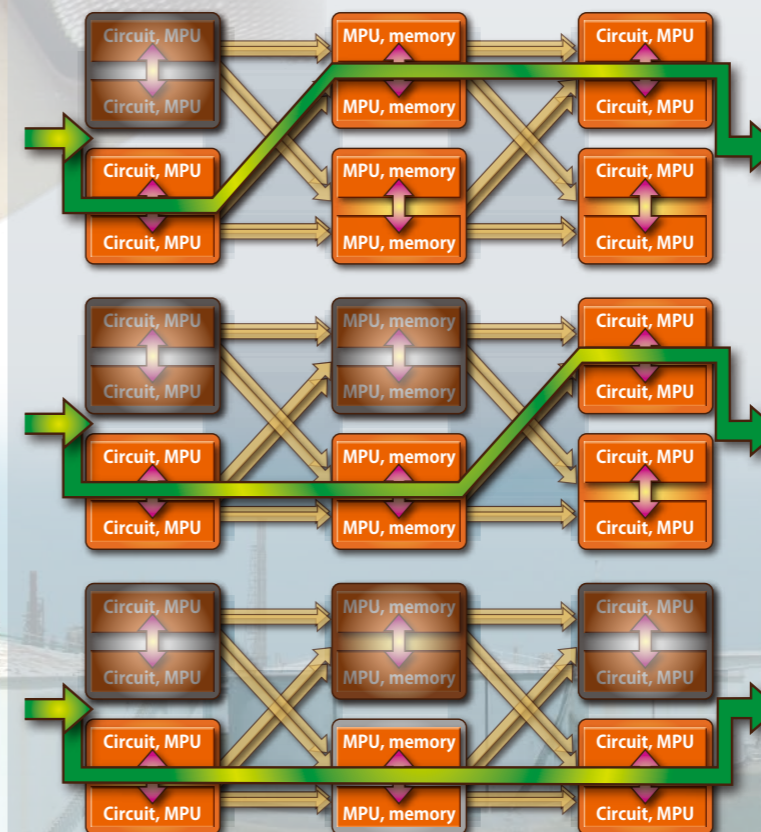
Circuit, MPU
Circuit, MPU
MPU, memory
MPU, memory
Circuit, MPU
Circuit, MPU
Circuit, MPU
Circuit, MPU
MPU, memory
MPU, memory
Circuit, MPU
Circuit, MPU

Circuit, MPU
Circuit, MPU
MPU, memory
MPU, memory
Circuit, MPU
Circuit, MPU
Circuit, MPU
Circuit, MPU
MPU, memory
MPU, memory
Circuit, MPU
Circuit, MPU

Circuit, MPU
Circuit, MPU
MPU, memory
MPU, memory
Circuit, MPU
Circuit, MPU
Circuit, MPU
Circuit, MPU
MPU, memory
MPU, memory
Circuit, MPU
Circuit, MPU